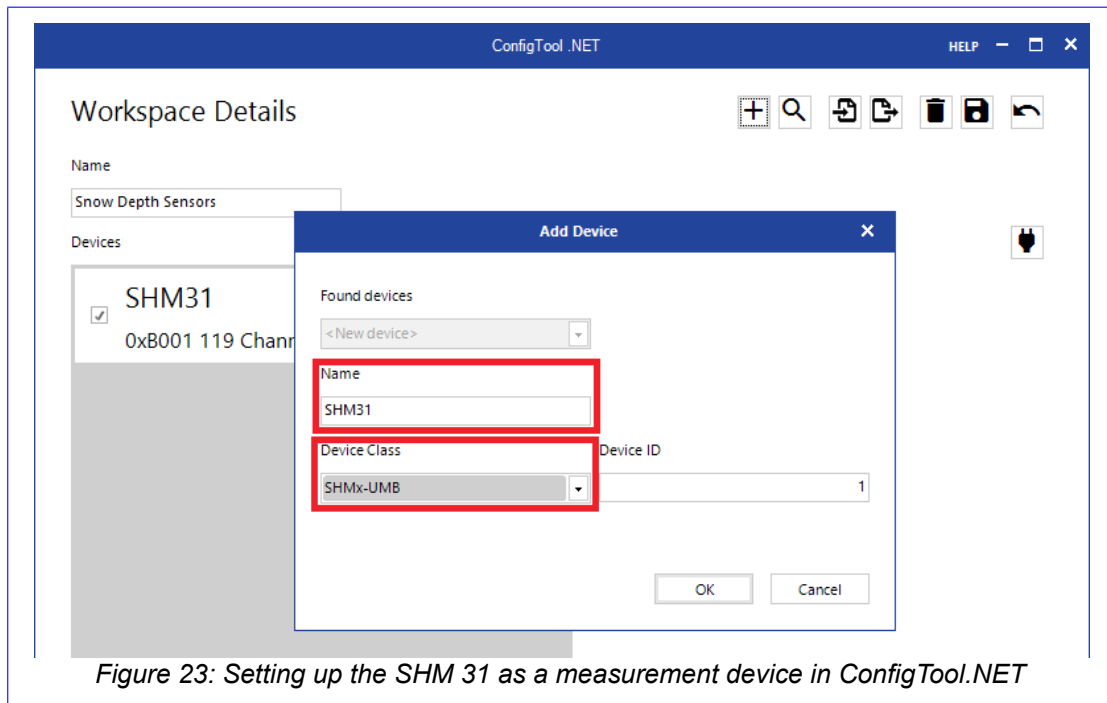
ConfigTool .NET

HELP

Workspace Details

Name

Snow Depth Sensors

Devices

SHM31

0xB001 119 Chann

Add Device

Found devices

<New device>

Name

SHM31

Device Class

SHMx-UMB

Device ID

1

OK

Cancel

Figure 23: Setting up the SHM 31 as a measurement device in ConfigTool.NET